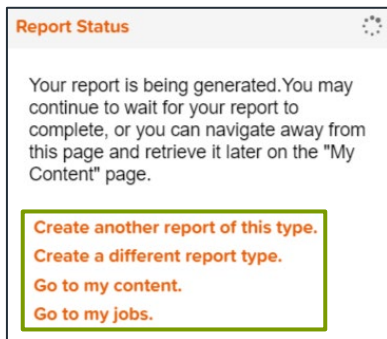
Report Status

Your report is being generated.You may continue to wait for your report to complete, or you can navigate away from this page and retrieve it later on the "My Content" page.

Create another report of this type.
Create a different report type.
Go to my content.
Go to my jobs.